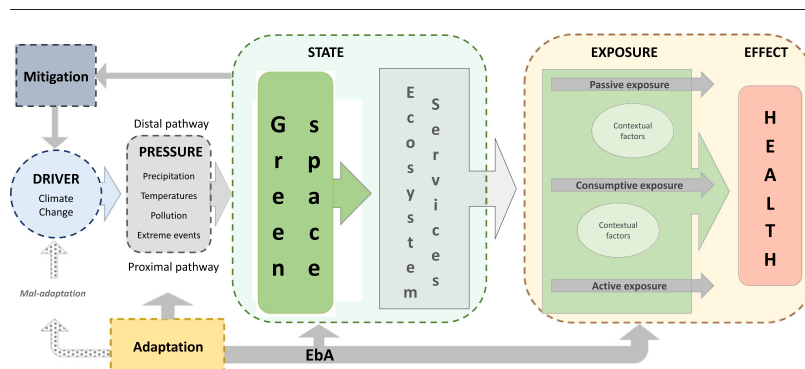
Mitigation

DRIVER
Climate Change

Mal-adaptation

Distal pathway

PRESSURE
Precipitation
Temperatures
Pollution
Extreme events

Proximal pathway

Adaptation

EbA

STATE

Green space

Ecosystem Services

EXPOSURE

Passive exposure

Contextual factors

Consumptive exposure

Contextual factors

Active exposure

EFFECT

HEALTH